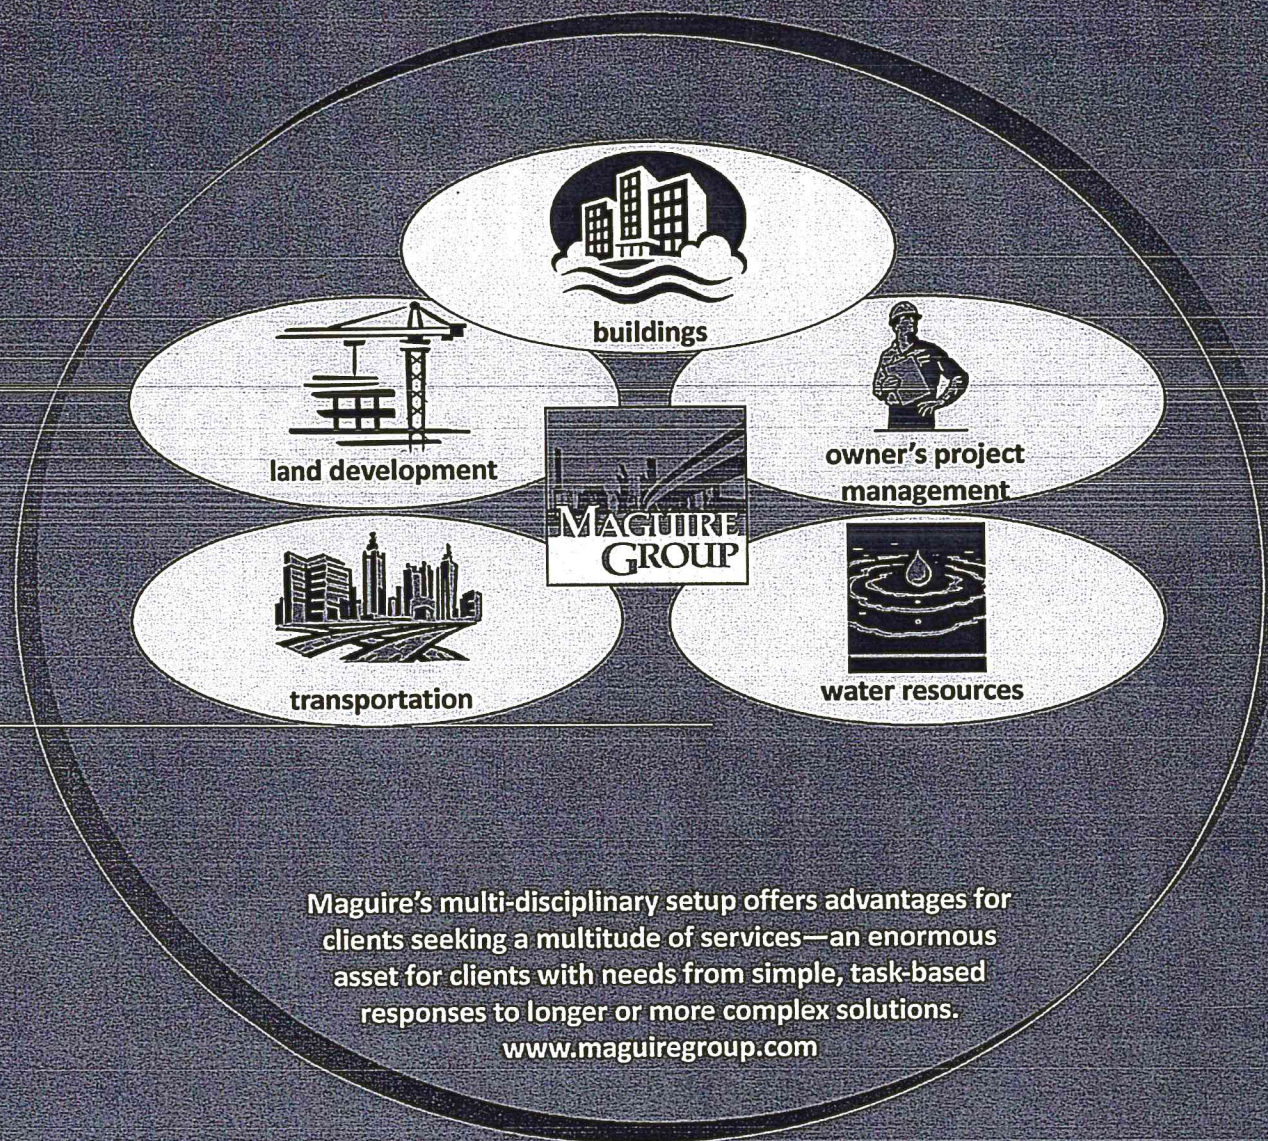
buildings

land development

owner's project management

MAGUIRE GROUP

transportation

water resources

Maguire's multi-disciplinary setup offers advantages for clients seeking a multitude of services—an enormous asset for clients with needs from simple, task-based responses to longer or more complex solutions.
www.maguiregroup.com